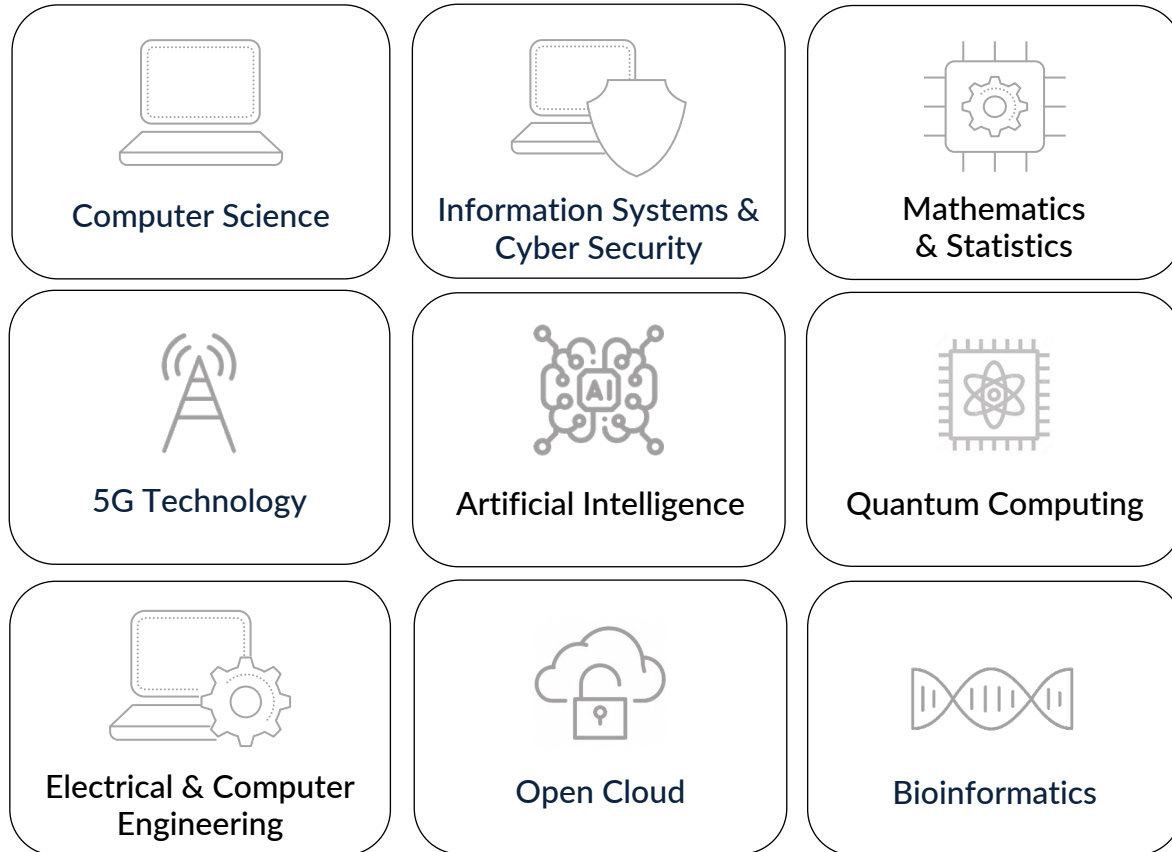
Computer Science

Information Systems & Cyber Security

Mathematics & Statistics

5G Technology

AI

Artificial Intelligence

Quantum Computing

Electrical & Computer Engineering

Open Cloud

Bioinformatics